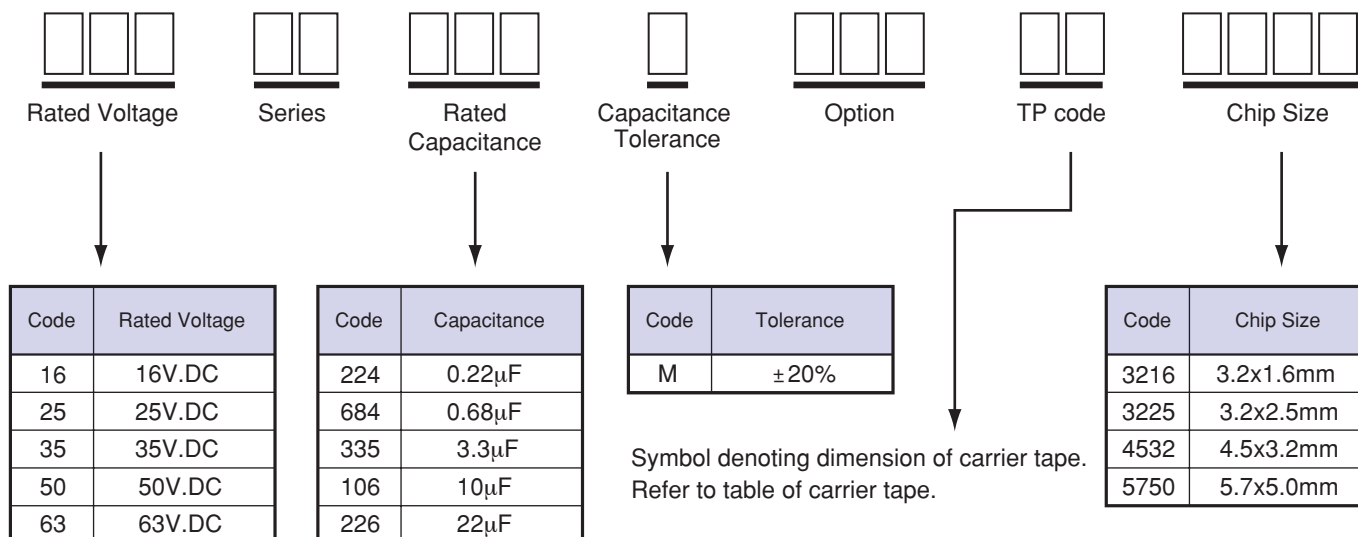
Rated Voltage

Series

Rated Capacitance

Capacitance Tolerance

Option

TP code

Chip Size

| Code | Rated Voltage |
|---|---|
| 16 | 16V.DC |
| 25 | 25V.DC |
| 35 | 35V.DC |
| 50 | 50V.DC |
| 63 | 63V.DC |

| Code | Capacitance |
|---|---|
| 224 | 0.22μF |
| 684 | 0.68μF |
| 335 | 3.3μF |
| 106 | 10μF |
| 226 | 22μF |

| Code | Tolerance |
|---|---|
| M | ±20% |

Symbol denoting dimension of carrier tape. Refer to table of carrier tape.

| Code | Chip Size |
|---|---|
| 3216 | 3.2x1.6mm |
| 3225 | 3.2x2.5mm |
| 4532 | 4.5x3.2mm |
| 5750 | 5.7x5.0mm |